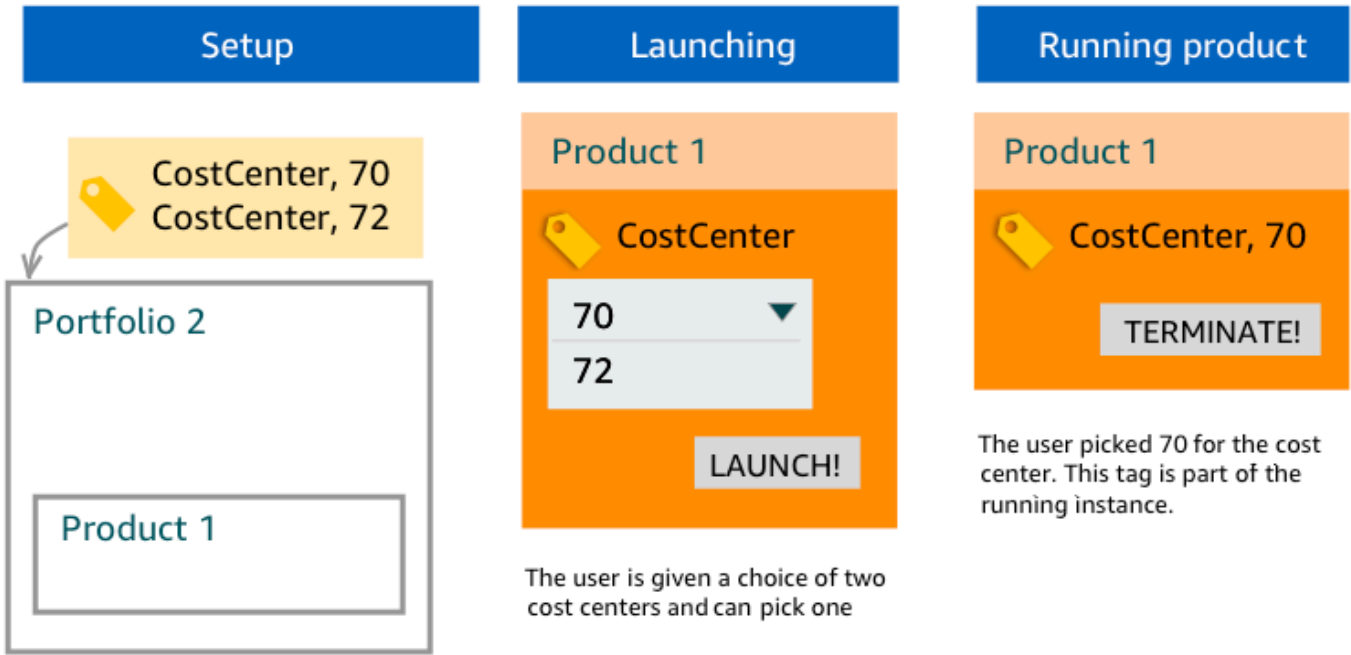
Setup

CostCenter, 70
CostCenter, 72

Portfolio 2

Product 1

Launching

Product 1

CostCenter

70
72

LAUNCH!

The user is given a choice of two cost centers and can pick one

Running product

Product 1

CostCenter, 70

TERMINATE!

The user picked 70 for the cost center. This tag is part of the running instance.